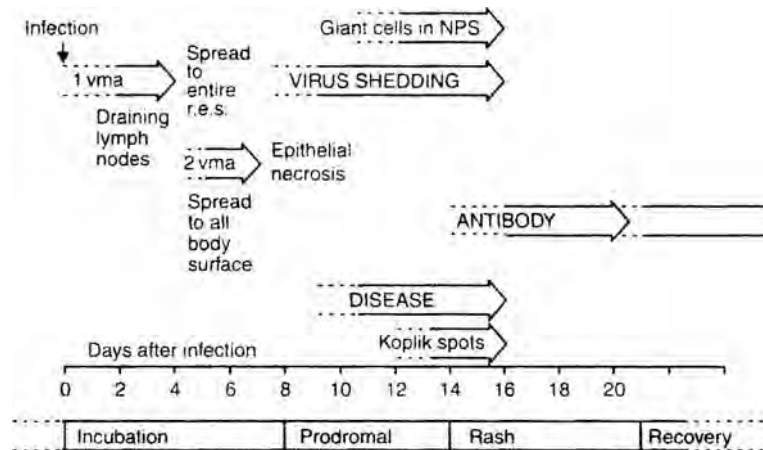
Infection

1 vma

Draining lymph nodes

Spread to entire r.e.s.

Giant cells in NPS

VIRUS SHEDDING

2 vma

Spread to all body surface

Epithelial necrosis

ANTIBODY

DISEASE

Koplik spots

Days after infection

0 2 4 6 8 10 12 14 16 18 20

Incubation | Prodromal | Rash | Recovery